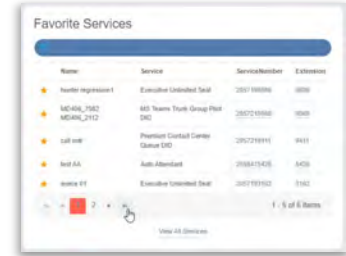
Favorite Services

| | Name | Service | ServiceNumber | Extension |
|---|---|---|---|---|
| ★ | hunter regression1 | Executive Unlimited Seat | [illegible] | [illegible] |
| ★ | MD496_7582 MD496_2112 | MS Teams Trunk Group Pilot DID | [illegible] | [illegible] |
| ★ | call web | Premium Contact Center Queue DID | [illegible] | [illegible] |
| ★ | test AA | Auto Attendant | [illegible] | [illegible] |
| ★ | exece 11 | Executive Unlimited Seat | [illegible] | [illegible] |

1 2

1 - 5 of 6 items

View All Services